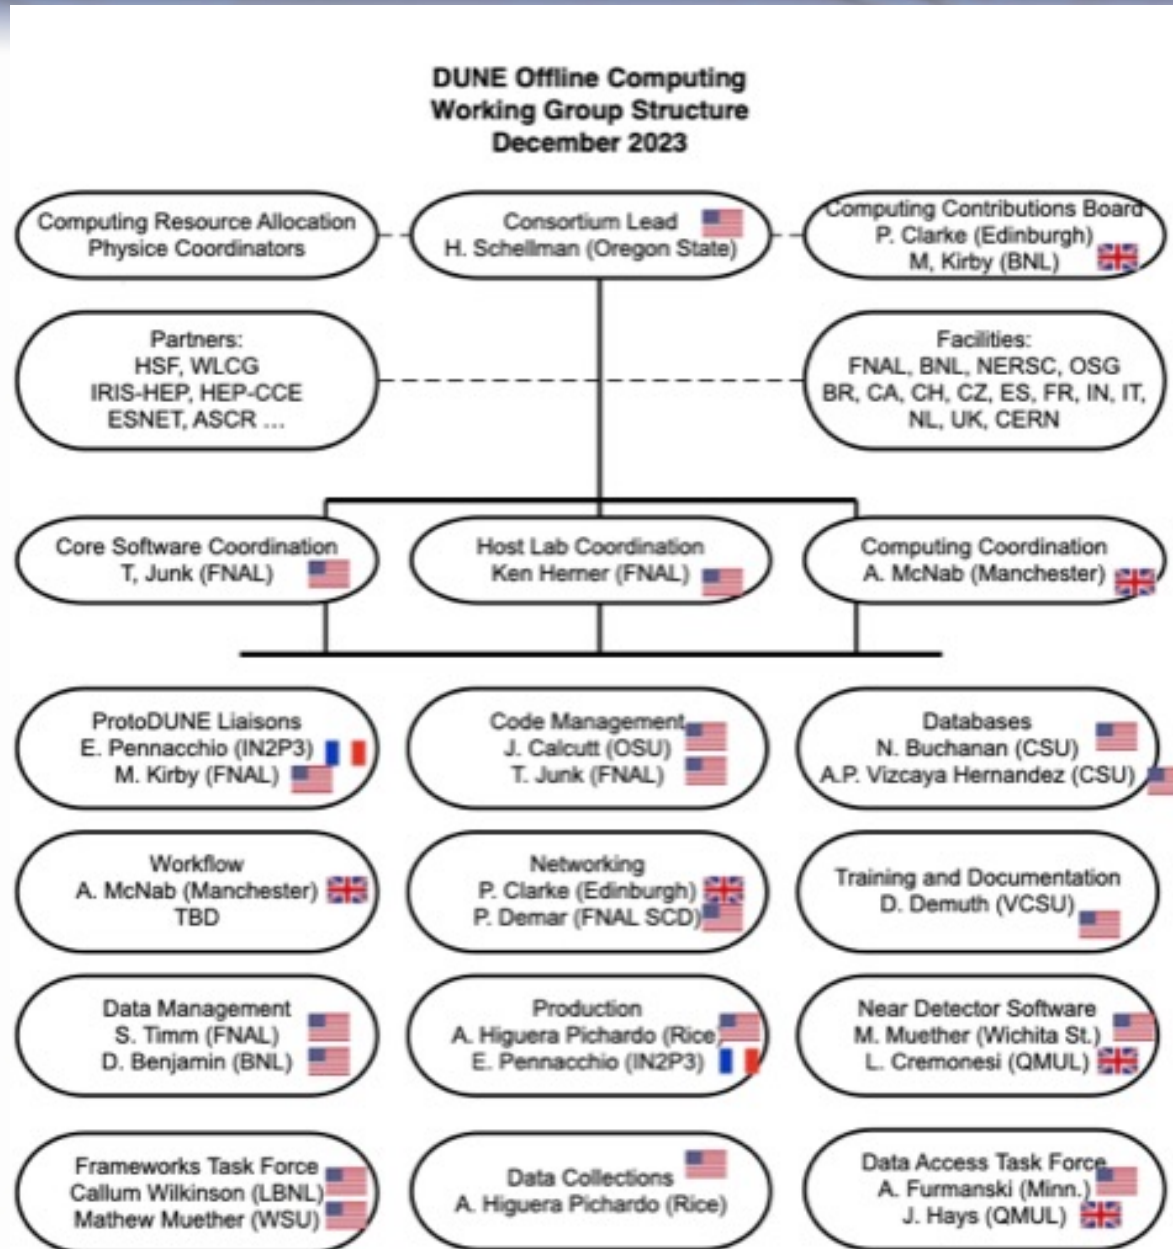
DUNE Offline Computing
Working Group Structure
December 2023

Computing Resource Allocation
Physice Coordinators

Consortium Lead
H. Schellman (Oregon State)

Computing Contributions Board
P. Clarke (Edinburgh)
M, Kirby (BNL)

Partners:
HSF, WLCG
IRIS-HEP, HEP-CCE
ESNET, ASCR ...

Facilities:
FNAL, BNL, NERSC, OSG
BR, CA, CH, CZ, ES, FR, IN, IT,
NL, UK, CERN

Core Software Coordination
T, Junk (FNAL)

Host Lab Coordination
Ken Herner (FNAL)

Computing Coordination
A. McNab (Manchester)

ProtoDUNE Liaisons
E. Pennacchio (IN2P3)
M. Kirby (FNAL)

Code Management
J. Calcutt (OSU)
T. Junk (FNAL)

Databases
N. Buchanan (CSU)
A.P. Vizcaya Hernandez (CSU)

Workflow
A. McNab (Manchester)
TBD

Networking
P. Clarke (Edinburgh)
P. Demar (FNAL SCD)

Training and Documentation
D. Demuth (VCSU)

Data Management
S. Timm (FNAL)
D. Benjamin (BNL)

Production
A. Higuera Pichardo (Rice)
E. Pennacchio (IN2P3)

Near Detector Software
M. Muether (Wichita St.)
L. Cremonesi (QMUL)

Frameworks Task Force
Callum Wilkinson (LBNL)
Mathew Muether (WSU)

Data Collections
A. Higuera Pichardo (Rice)

Data Access Task Force
A. Furmanski (Minn.)
J. Hays (QMUL)